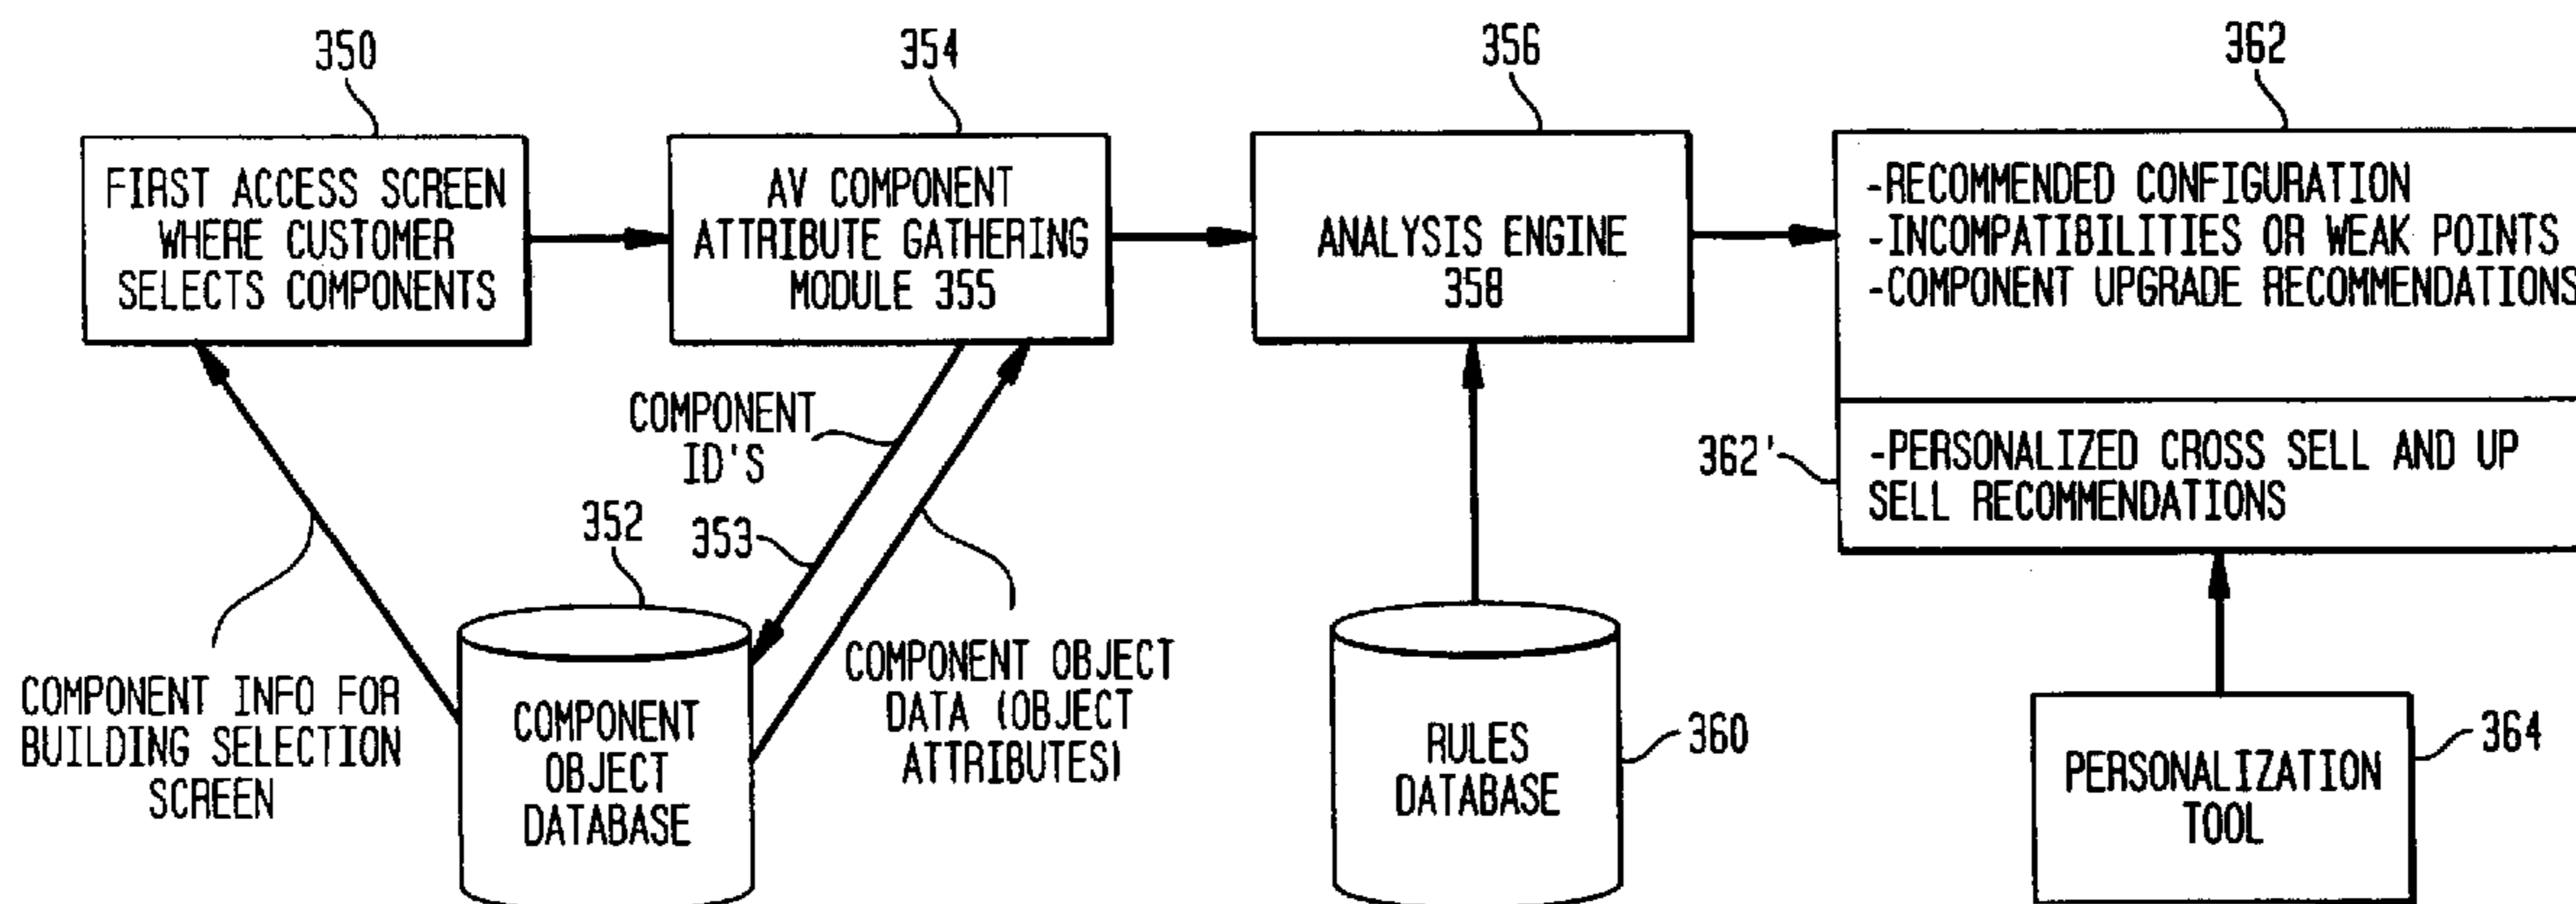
350

FIRST ACCESS SCREEN WHERE CUSTOMER SELECTS COMPONENTS

354

AV COMPONENT ATTRIBUTE GATHERING MODULE 355

356

ANALYSIS ENGINE 358

362

-RECOMMENDED CONFIGURATION
-INCOMPATIBILITIES OR WEAK POINTS
-COMPONENT UPGRADE RECOMMENDATIONS

362'

-PERSONALIZED CROSS SELL AND UP SELL RECOMMENDATIONS

COMPONENT ID'S

352

353

COMPONENT INFO FOR BUILDING SELECTION SCREEN

COMPONENT OBJECT DATABASE

COMPONENT OBJECT DATA (OBJECT ATTRIBUTES)

RULES DATABASE

360

PERSONALIZATION TOOL

364